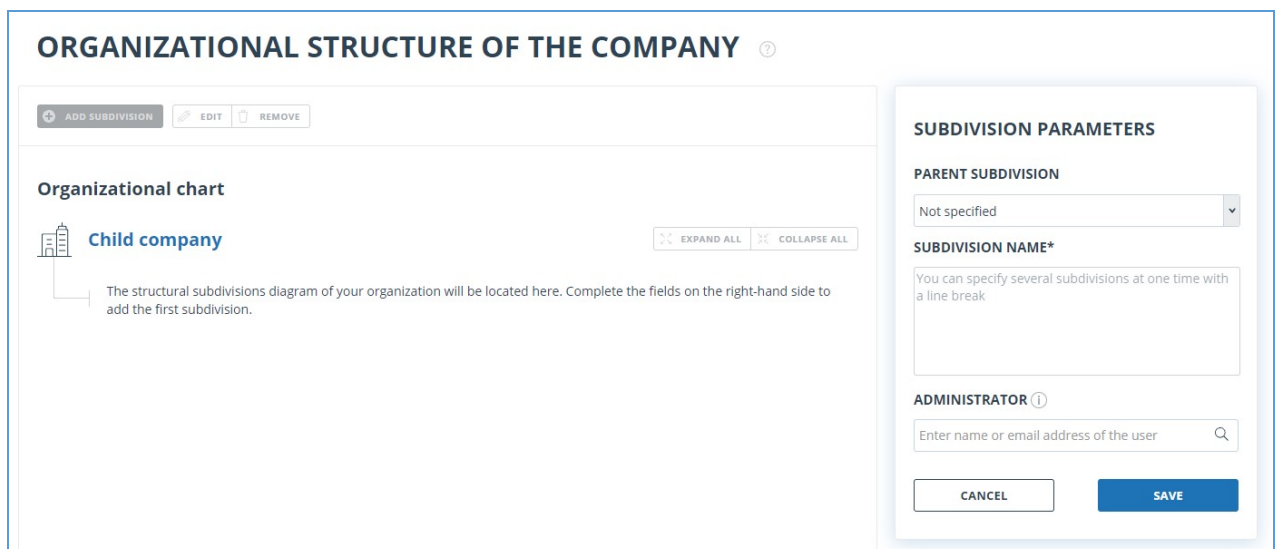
ORGANIZATIONAL STRUCTURE OF THE COMPANY

ADD SUBDIVISION EDIT REMOVE

Organizational chart

Child company

EXPAND ALL COLLAPSE ALL

The structural subdivisions diagram of your organization will be located here. Complete the fields on the right-hand side to add the first subdivision.

SUBDIVISION PARAMETERS

PARENT SUBDIVISION

Not specified

SUBDIVISION NAME*

You can specify several subdivisions at one time with a line break

ADMINISTRATOR

Enter name or email address of the user

CANCEL

SAVE